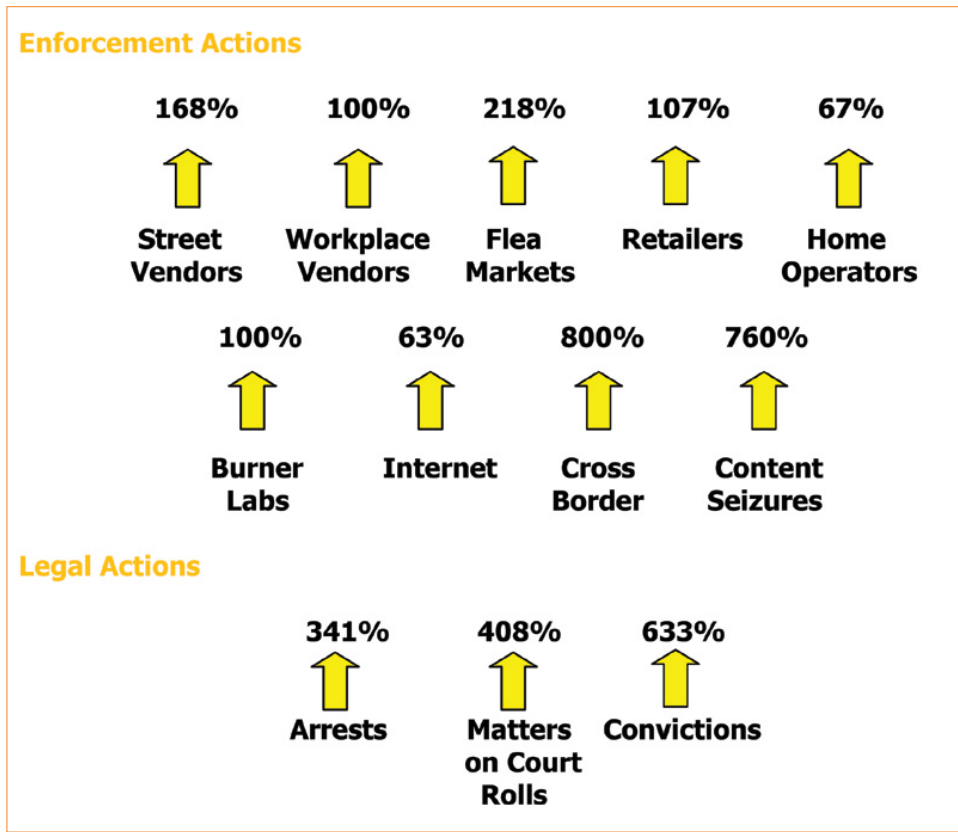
Enforcement Actions

168%
Street Vendors

100%
Workplace Vendors

218%
Flea Markets

107%
Retailers

67%
Home Operators

100%
Burner Labs

63%
Internet

800%
Cross Border

760%
Content Seizures

Legal Actions

341%
Arrests

408%
Matters on Court Rolls

633%
Convictions